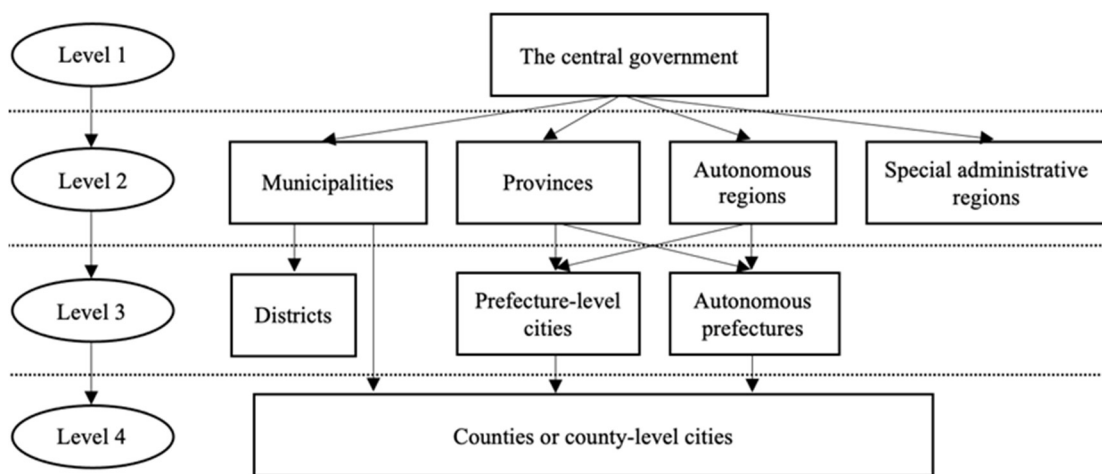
Level 1

The central government

Level 2

Municipalities

Provinces

Autonomous regions

Special administrative regions

Level 3

Districts

Prefecture-level cities

Autonomous prefectures

Level 4

Counties or county-level cities